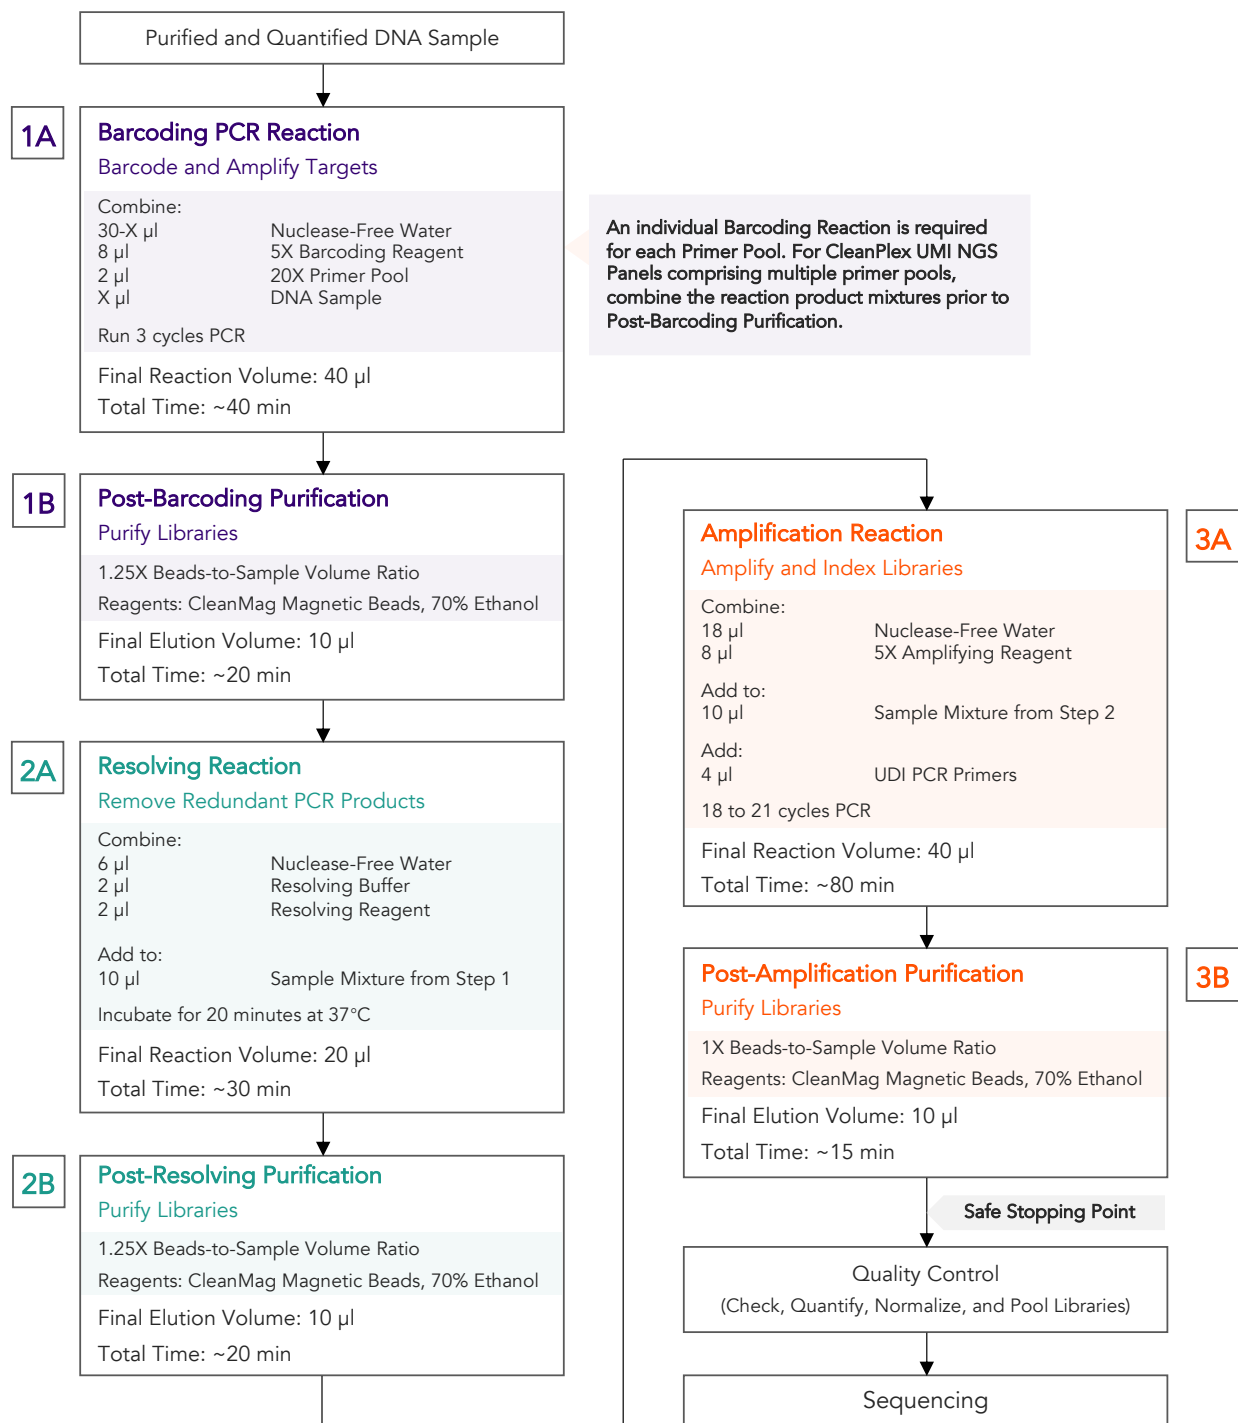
Purified and Quantified DNA Sample

1A

Barcoding PCR Reaction
Barcode and Amplify Targets

Combine:
30-X µl Nuclease-Free Water
8 µl 5X Barcoding Reagent
2 µl 20X Primer Pool
X µl DNA Sample

Run 3 cycles PCR

Final Reaction Volume: 40 µl
Total Time: ~40 min

An individual Barcoding Reaction is required for each Primer Pool. For CleanPlex UMI NGS Panels comprising multiple primer pools, combine the reaction product mixtures prior to Post-Barcoding Purification.

1B

Post-Barcoding Purification
Purify Libraries

1.25X Beads-to-Sample Volume Ratio
Reagents: CleanMag Magnetic Beads, 70% Ethanol

Final Elution Volume: 10 µl
Total Time: ~20 min

2A

Resolving Reaction
Remove Redundant PCR Products

Combine:
6 µl Nuclease-Free Water
2 µl Resolving Buffer
2 µl Resolving Reagent

Add to:
10 µl Sample Mixture from Step 1

Incubate for 20 minutes at 37°C

Final Reaction Volume: 20 µl
Total Time: ~30 min

2B

Post-Resolving Purification
Purify Libraries

1.25X Beads-to-Sample Volume Ratio
Reagents: CleanMag Magnetic Beads, 70% Ethanol

Final Elution Volume: 10 µl
Total Time: ~20 min

3A

Amplification Reaction
Amplify and Index Libraries

Combine:
18 µl Nuclease-Free Water
8 µl 5X Amplifying Reagent

Add to:
10 µl Sample Mixture from Step 2

Add:
4 µl UDI PCR Primers

18 to 21 cycles PCR

Final Reaction Volume: 40 µl
Total Time: ~80 min

3B

Post-Amplification Purification
Purify Libraries

1X Beads-to-Sample Volume Ratio
Reagents: CleanMag Magnetic Beads, 70% Ethanol

Final Elution Volume: 10 µl
Total Time: ~15 min

Safe Stopping Point

Quality Control
(Check, Quantify, Normalize, and Pool Libraries)

Sequencing